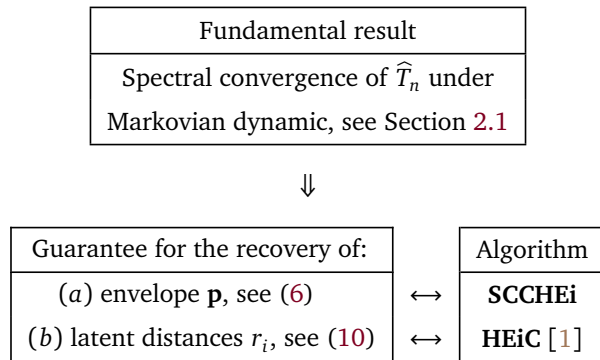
Fundamental result

Spectral convergence of $\widehat{T}_n$ under Markovian dynamic, see Section 2.1

$\Downarrow$

| Guarantee for the recovery of: | | Algorithm |
|---|---|---|
| $(a)$ envelope $\mathbf{p}$, see (6) | $\longleftrightarrow$ | **SCCHEi** |
| $(b)$ latent distances $r_i$, see (10) | $\longleftrightarrow$ | **HEiC** [1] |